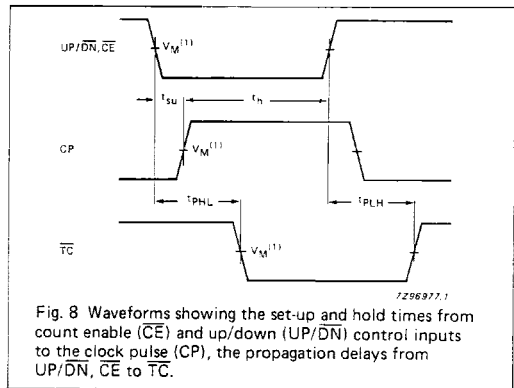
UP/$\overline{DN}$, $\overline{CE}$

$V_M^{(1)}$

$t_{su}$

$t_h$

CP

$V_M^{(1)}$

$t_{PHL}$

$t_{PLH}$

$\overline{TC}$

$V_M^{(1)}$

7Z96977.1

Fig. 8 Waveforms showing the set-up and hold times from count enable ($\overline{CE}$) and up/down (UP/$\overline{DN}$) control inputs to the clock pulse (CP), the propagation delays from UP/$\overline{DN}$, $\overline{CE}$ to $\overline{TC}$.